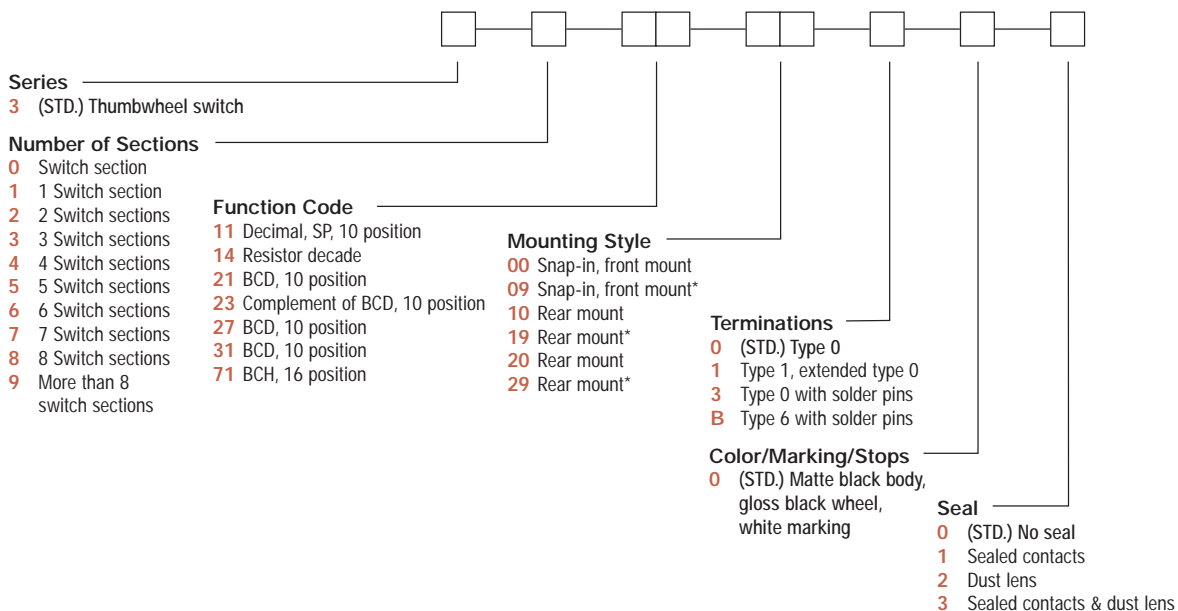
Series
3 (STD.) Thumbwheel switch

Number of Sections
0 Switch section
1 1 Switch section
2 2 Switch sections
3 3 Switch sections
4 4 Switch sections
5 5 Switch sections
6 6 Switch sections
7 7 Switch sections
8 8 Switch sections
9 More than 8 switch sections

Function Code
11 Decimal, SP, 10 position
14 Resistor decade
21 BCD, 10 position
23 Complement of BCD, 10 position
27 BCD, 10 position
31 BCD, 10 position
71 BCH, 16 position

Mounting Style
00 Snap-in, front mount
09 Snap-in, front mount*
10 Rear mount
19 Rear mount*
20 Rear mount
29 Rear mount*

Terminations
0 (STD.) Type 0
1 Type 1, extended type 0
3 Type 0 with solder pins
B Type 6 with solder pins

Color/Marking/Stops
0 (STD.) Matte black body, gloss black wheel, white marking

Seal
0 (STD.) No seal
1 Sealed contacts
2 Dust lens
3 Sealed contacts & dust lens